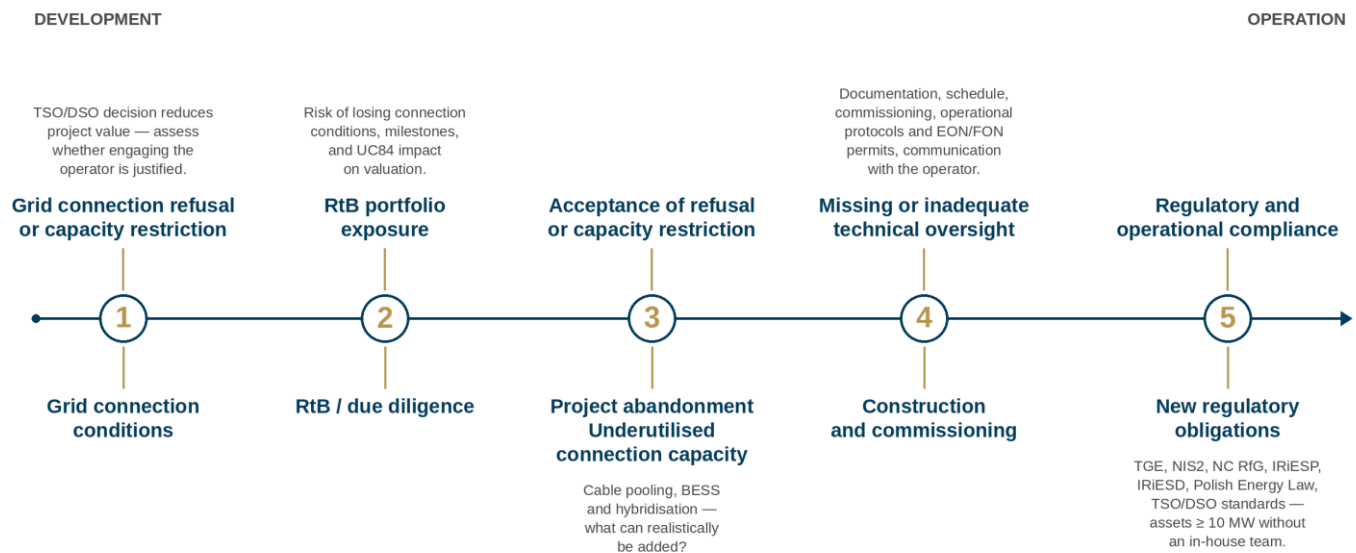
DEVELOPMENT

OPERATION

TSO/DSO decision reduces project value — assess whether engaging the operator is justified.

Grid connection refusal or capacity restriction

1

Grid connection conditions

Risk of losing connection conditions, milestones, and UC84 impact on valuation.

RtB portfolio exposure

2

RtB / due diligence

Acceptance of refusal or capacity restriction

3

Project abandonment Underutilised connection capacity

Cable pooling, BESS and hybridisation — what can realistically be added?

Documentation, schedule, commissioning, operational protocols and EON/FON permits, communication with the operator.

Missing or inadequate technical oversight

4

Construction and commissioning

Regulatory and operational compliance

5

New regulatory obligations

TGE, NIS2, NC RfG, IRiESP, IRiESD, Polish Energy Law, TSO/DSO standards — assets ≥ 10 MW without an in-house team.